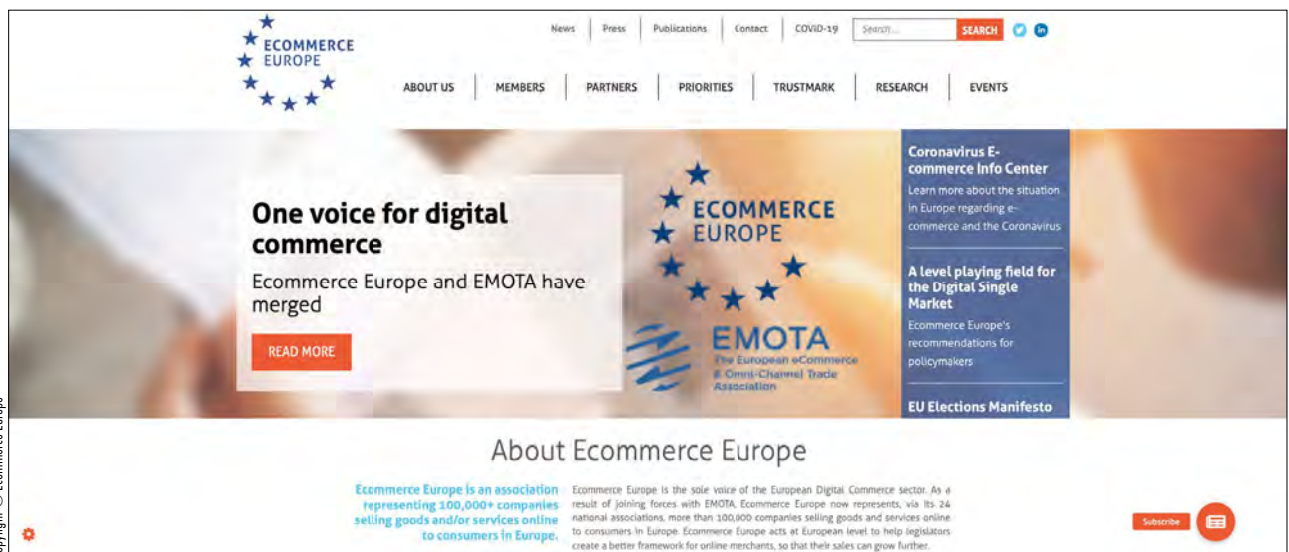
ECOMMERCE EUROPE

News | Press | Publications | Contact | COVID-19 | Search... | SEARCH

ABOUT US | MEMBERS | PARTNERS | PRIORITIES | TRUSTMARK | RESEARCH | EVENTS

One voice for digital commerce

Ecommerce Europe and EMOTA have merged

READ MORE

ECOMMERCE EUROPE

EMOTA
The European eCommerce & Omni-Channel Trade Association

Coronavirus E-commerce Info Center
Learn more about the situation in Europe regarding e-commerce and the Coronavirus

A level playing field for the Digital Single Market
Ecommerce Europe's recommendations for policymakers

EU Elections Manifesto

About Ecommerce Europe

Ecommerce Europe is an association representing 100,000+ companies selling goods and/or services online to consumers in Europe.

Ecommerce Europe is the sole voice of the European Digital Commerce sector. As a result of joining forces with EMOTA, Ecommerce Europe now represents, via its 24 national associations, more than 100,000 companies selling goods and services online to consumers in Europe. Ecommerce Europe acts at European level to help legislators create a better framework for online merchants, so that their sales can grow further.

Subscribe

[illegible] © Ecommerce Europe